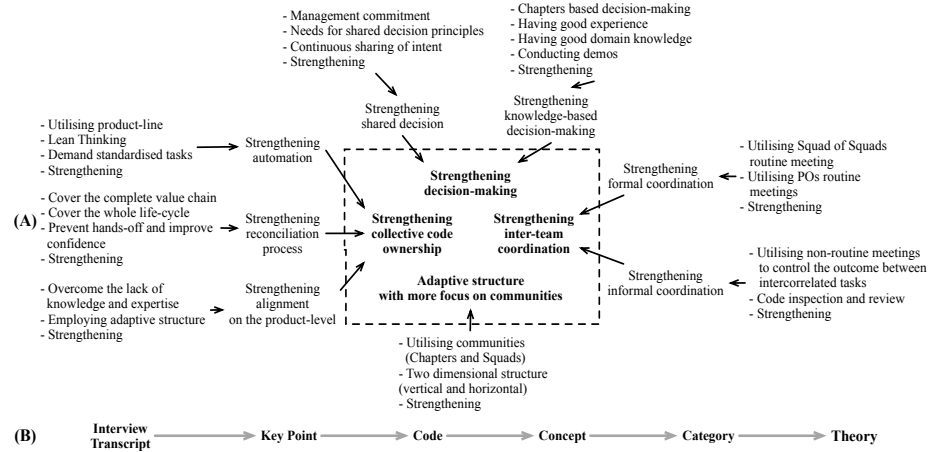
- Management commitment
- Needs for shared decision principles
- Continuous sharing of intent
- Strengthening

- Chapters based decision-making
- Having good experience
- Having good domain knowledge
- Conducting demos
- Strengthening

Strengthening shared decision

Strengthening knowledge-based decision-making

- Utilising product-line
- Lean Thinking
- Demand standardised tasks
- Strengthening

Strengthening automation

- Utilising Squad of Squads routine meeting
- Utilising POs routine meetings
- Strengthening

Strengthening formal coordination

Strengthening decision-making

- Cover the complete value chain
- Cover the whole life-cycle
- Prevent hands-off and improve confidence
- Strengthening

(A)

Strengthening reconciliation process

Strengthening collective code ownership

Strengthening inter-team coordination

- Utilising non-routine meetings to control the outcome between intercorrelated tasks
- Code inspection and review
- Strengthening

Strengthening informal coordination

- Overcome the lack of knowledge and expertise
- Employing adaptive structure
- Strengthening

Strengthening alignment on the product-level

Adaptive structure with more focus on communities

- Utilising communities (Chapters and Squads)
- Two dimensional structure (vertical and horizontal)
- Strengthening

(B) Interview Transcript → Key Point → Code → Concept → Category → Theory